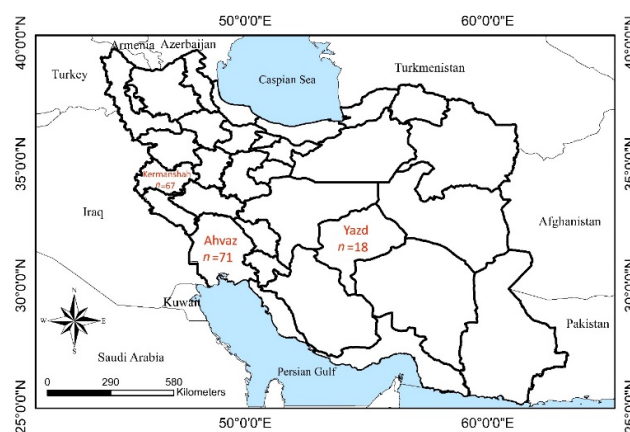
50°0'0"E
60°0'0"E
40°0'0"N
35°0'0"N
30°0'0"N
25°0'0"N
40°0'0"N
35°0'0"N
30°0'0"N
25°0'0"N
Armenia
Azerbaijan
Turkey
Caspian Sea
Turkmenistan
Kermanshah
$n$=67
Iraq
Ahvaz
$n$ =71
Yazd
$n$ =18
Afghanistan
Kuwait
Pakistan
N
W
E
S
Saudi Arabia
0
290
580
Kilometers
Persian Gulf
50°0'0"E
60°0'0"E